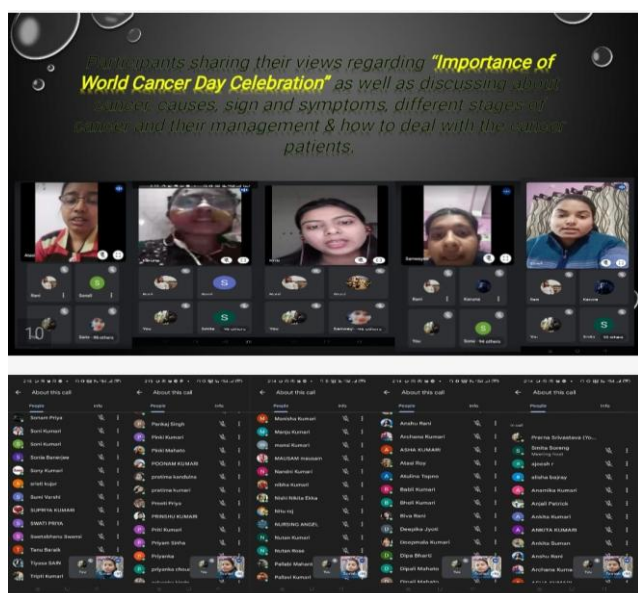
Participants sharing their views regarding "Importance of World Cancer Day Celebration" as well as discussing about cancer, causes, sign and symptoms, different stages of cancer and their management & how to deal with the cancer patients.

Rani
Sonali
You
Sonu 46 others
Karuna
Sankey 44 others
You
Sonu 44 others
10

About this call
People Info
Sonam Priya
Soni Kumari
Soni Kumari
Sonia Banerjee
Sony Kumari
srishti kujur
Sumi Varshi
SUPRIYA KUMARI
SWATI PRIYA
Swetabhanu Swarnsi
Tanu Baraik
Tiyasa SAIN
Tripti Kumari

About this call
People Info
Pankaj Singh
Pinki Kumari
Pinki Mahato
POONAM KUMARI
pratima kandulna
pratima kumari
Preeti Priya
PRINCHU KUMARI
Priti Kumari
Priyam Sinha
Priyanka

About this call
People Info
Monisha Kumari
Monju Kumari
monsi Kumari
MAUSAM Hussain
Nandini Kumari
nibha Kumari
Nishi Nikita Ekka
Nitu raj
NURSING ANGEL
Nutan Kumari
Nutan Rose
Pallabi Mahato
Pallavi Kumari

About this call
People Info
Anshu Rani
Archana Kumari
ASHA KUMARI
Atasi Roy
Akulina Topno
Babli Kumari
Bholi Kumari
Biva Rani
Deepika Jyoti
Deepmala Kumari
Dipa Bharti
Dipali Mahato

About this call
People Info
Prerna Srivastava (Yo...
Sneha Soreng
ajeesh r
alisha bajray
Anamika Kumari
Anjali Patrick
Ankita Kumari
ANKITA KUMARI
Ankita Suman
Anshu Rani
Archana Kumari